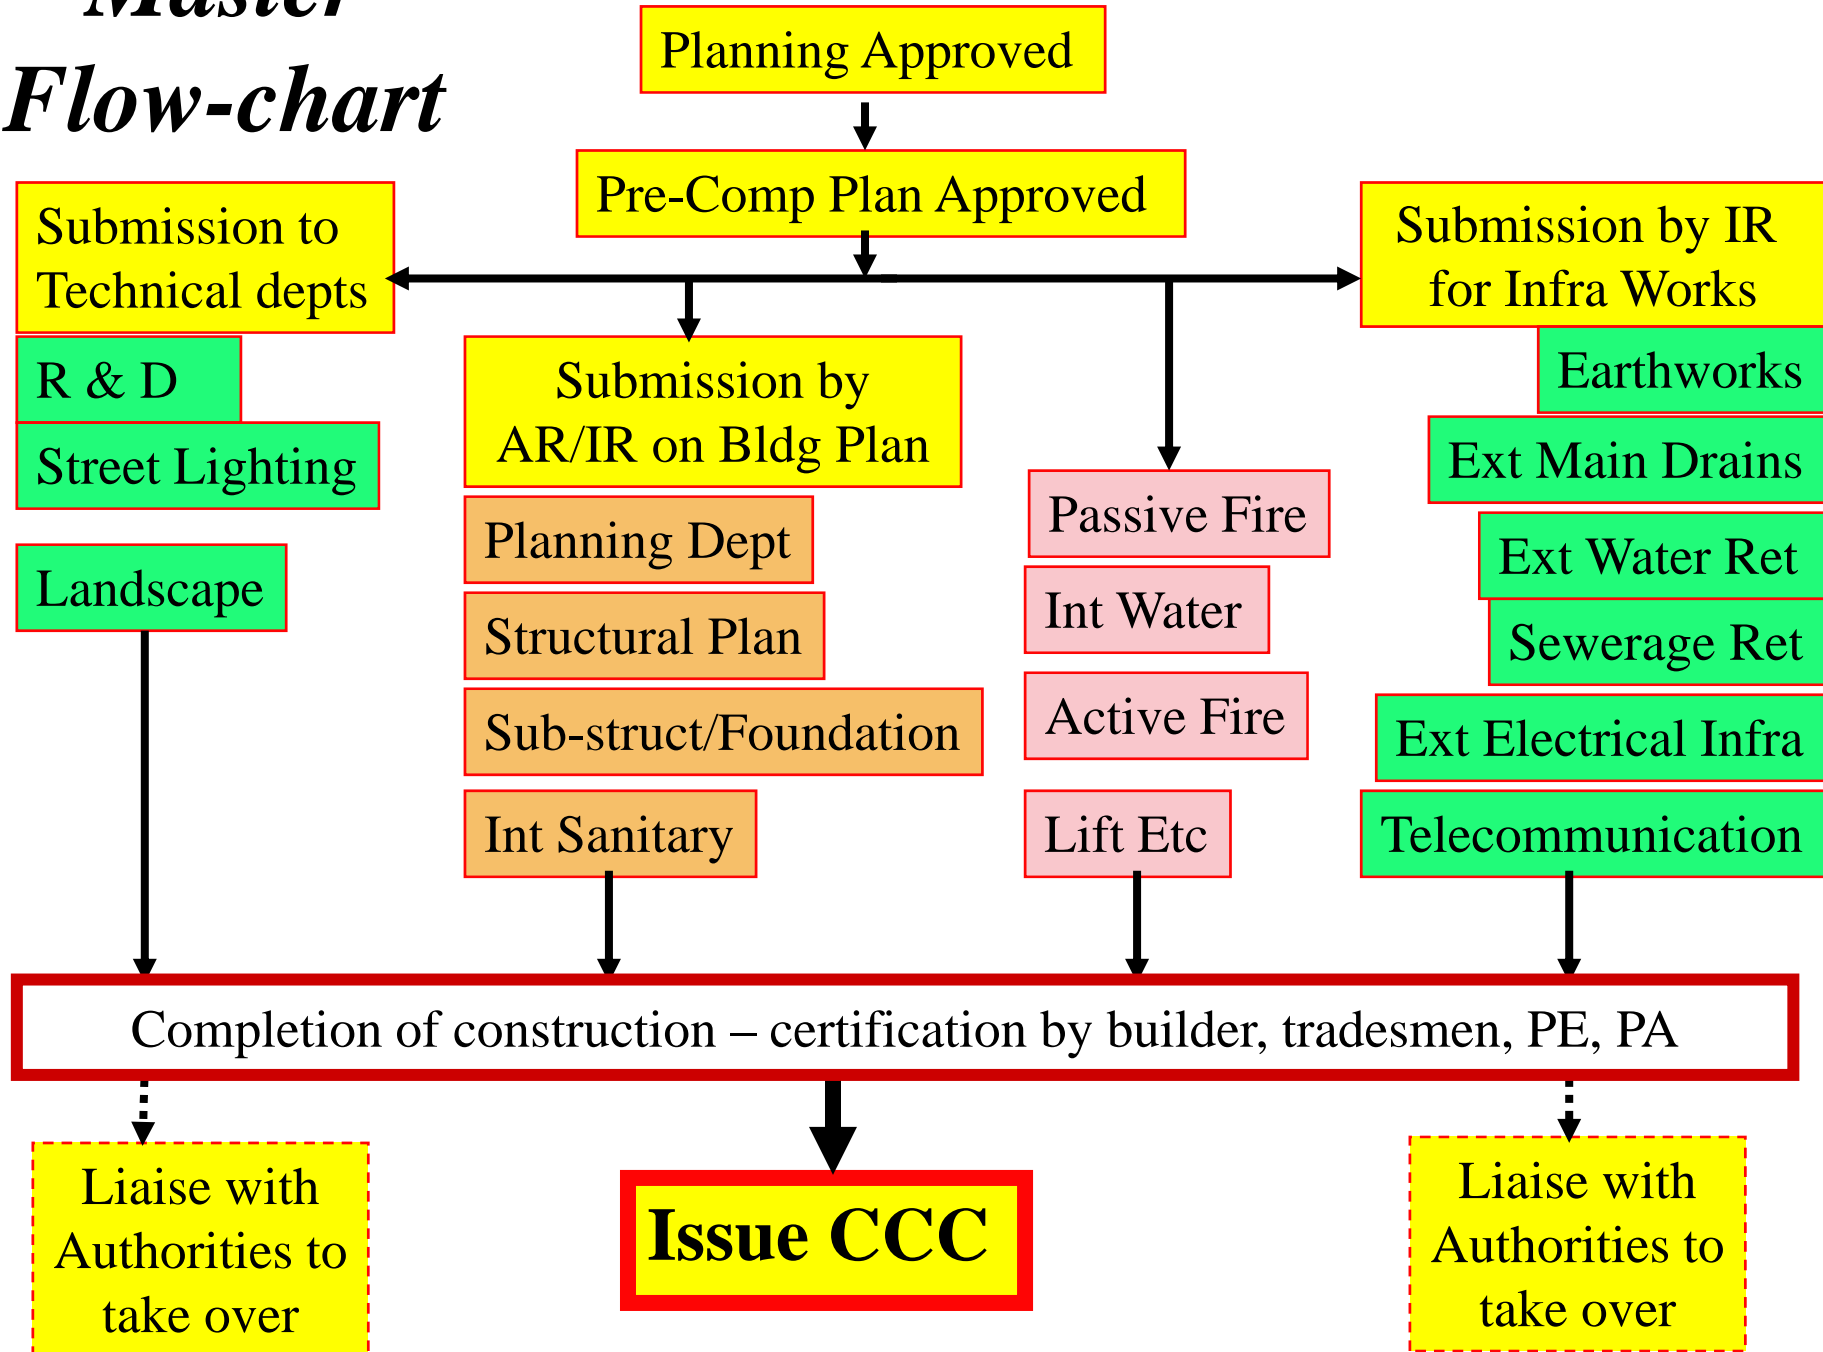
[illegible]
Flow-chart

Planning Approved

Pre-Comp Plan Approved

Submission to Technical depts

R & D

Street Lighting

Landscape

Submission by AR/IR on Bldg Plan

Planning Dept

Structural Plan

Sub-struct/Foundation

Int Sanitary

Passive Fire

Int Water

Active Fire

Lift Etc

Submission by IR for Infra Works

Earthworks

Ext Main Drains

Ext Water Ret

Sewerage Ret

Ext Electrical Infra

Telecommunication

Completion of construction – certification by builder, tradesmen, PE, PA

Liaise with Authorities to take over

Issue CCC

Liaise with Authorities to take over